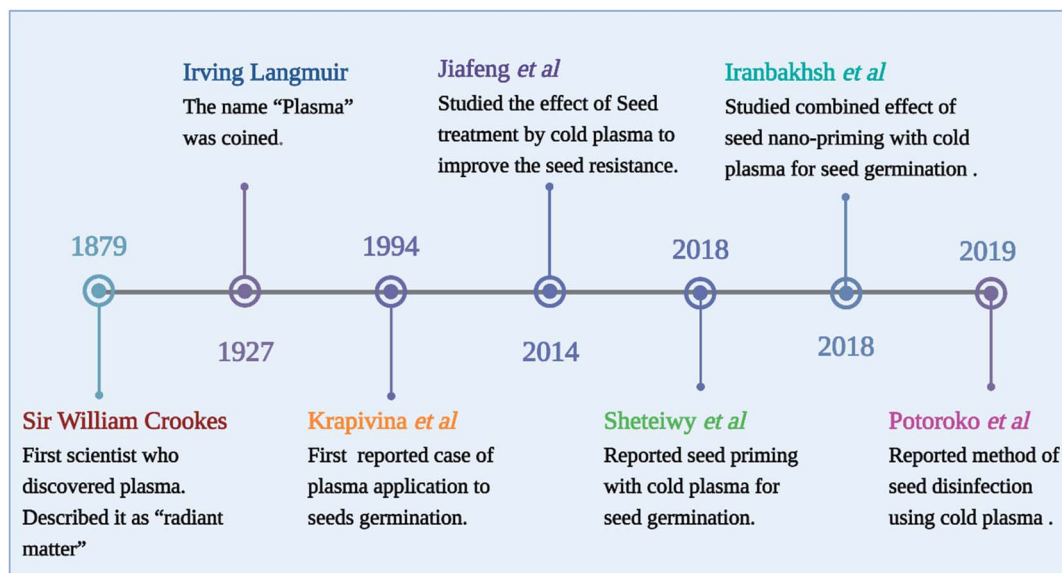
Irving Langmuir
The name "Plasma" was coined.

Jiafeng et al
Studied the effect of Seed treatment by cold plasma to improve the seed resistance.

Iranbakhsh et al
Studied combined effect of seed nano-priming with cold plasma for seed germination .

1879

1927

1994

2014

2018

2018

2019

Sir William Crookes
First scientist who discovered plasma. Described it as "radiant matter"

Krapivina et al
First reported case of plasma application to seeds germination.

Sheteiwy et al
Reported seed priming with cold plasma for seed germination.

Potoroko et al
Reported method of seed disinfection using cold plasma .